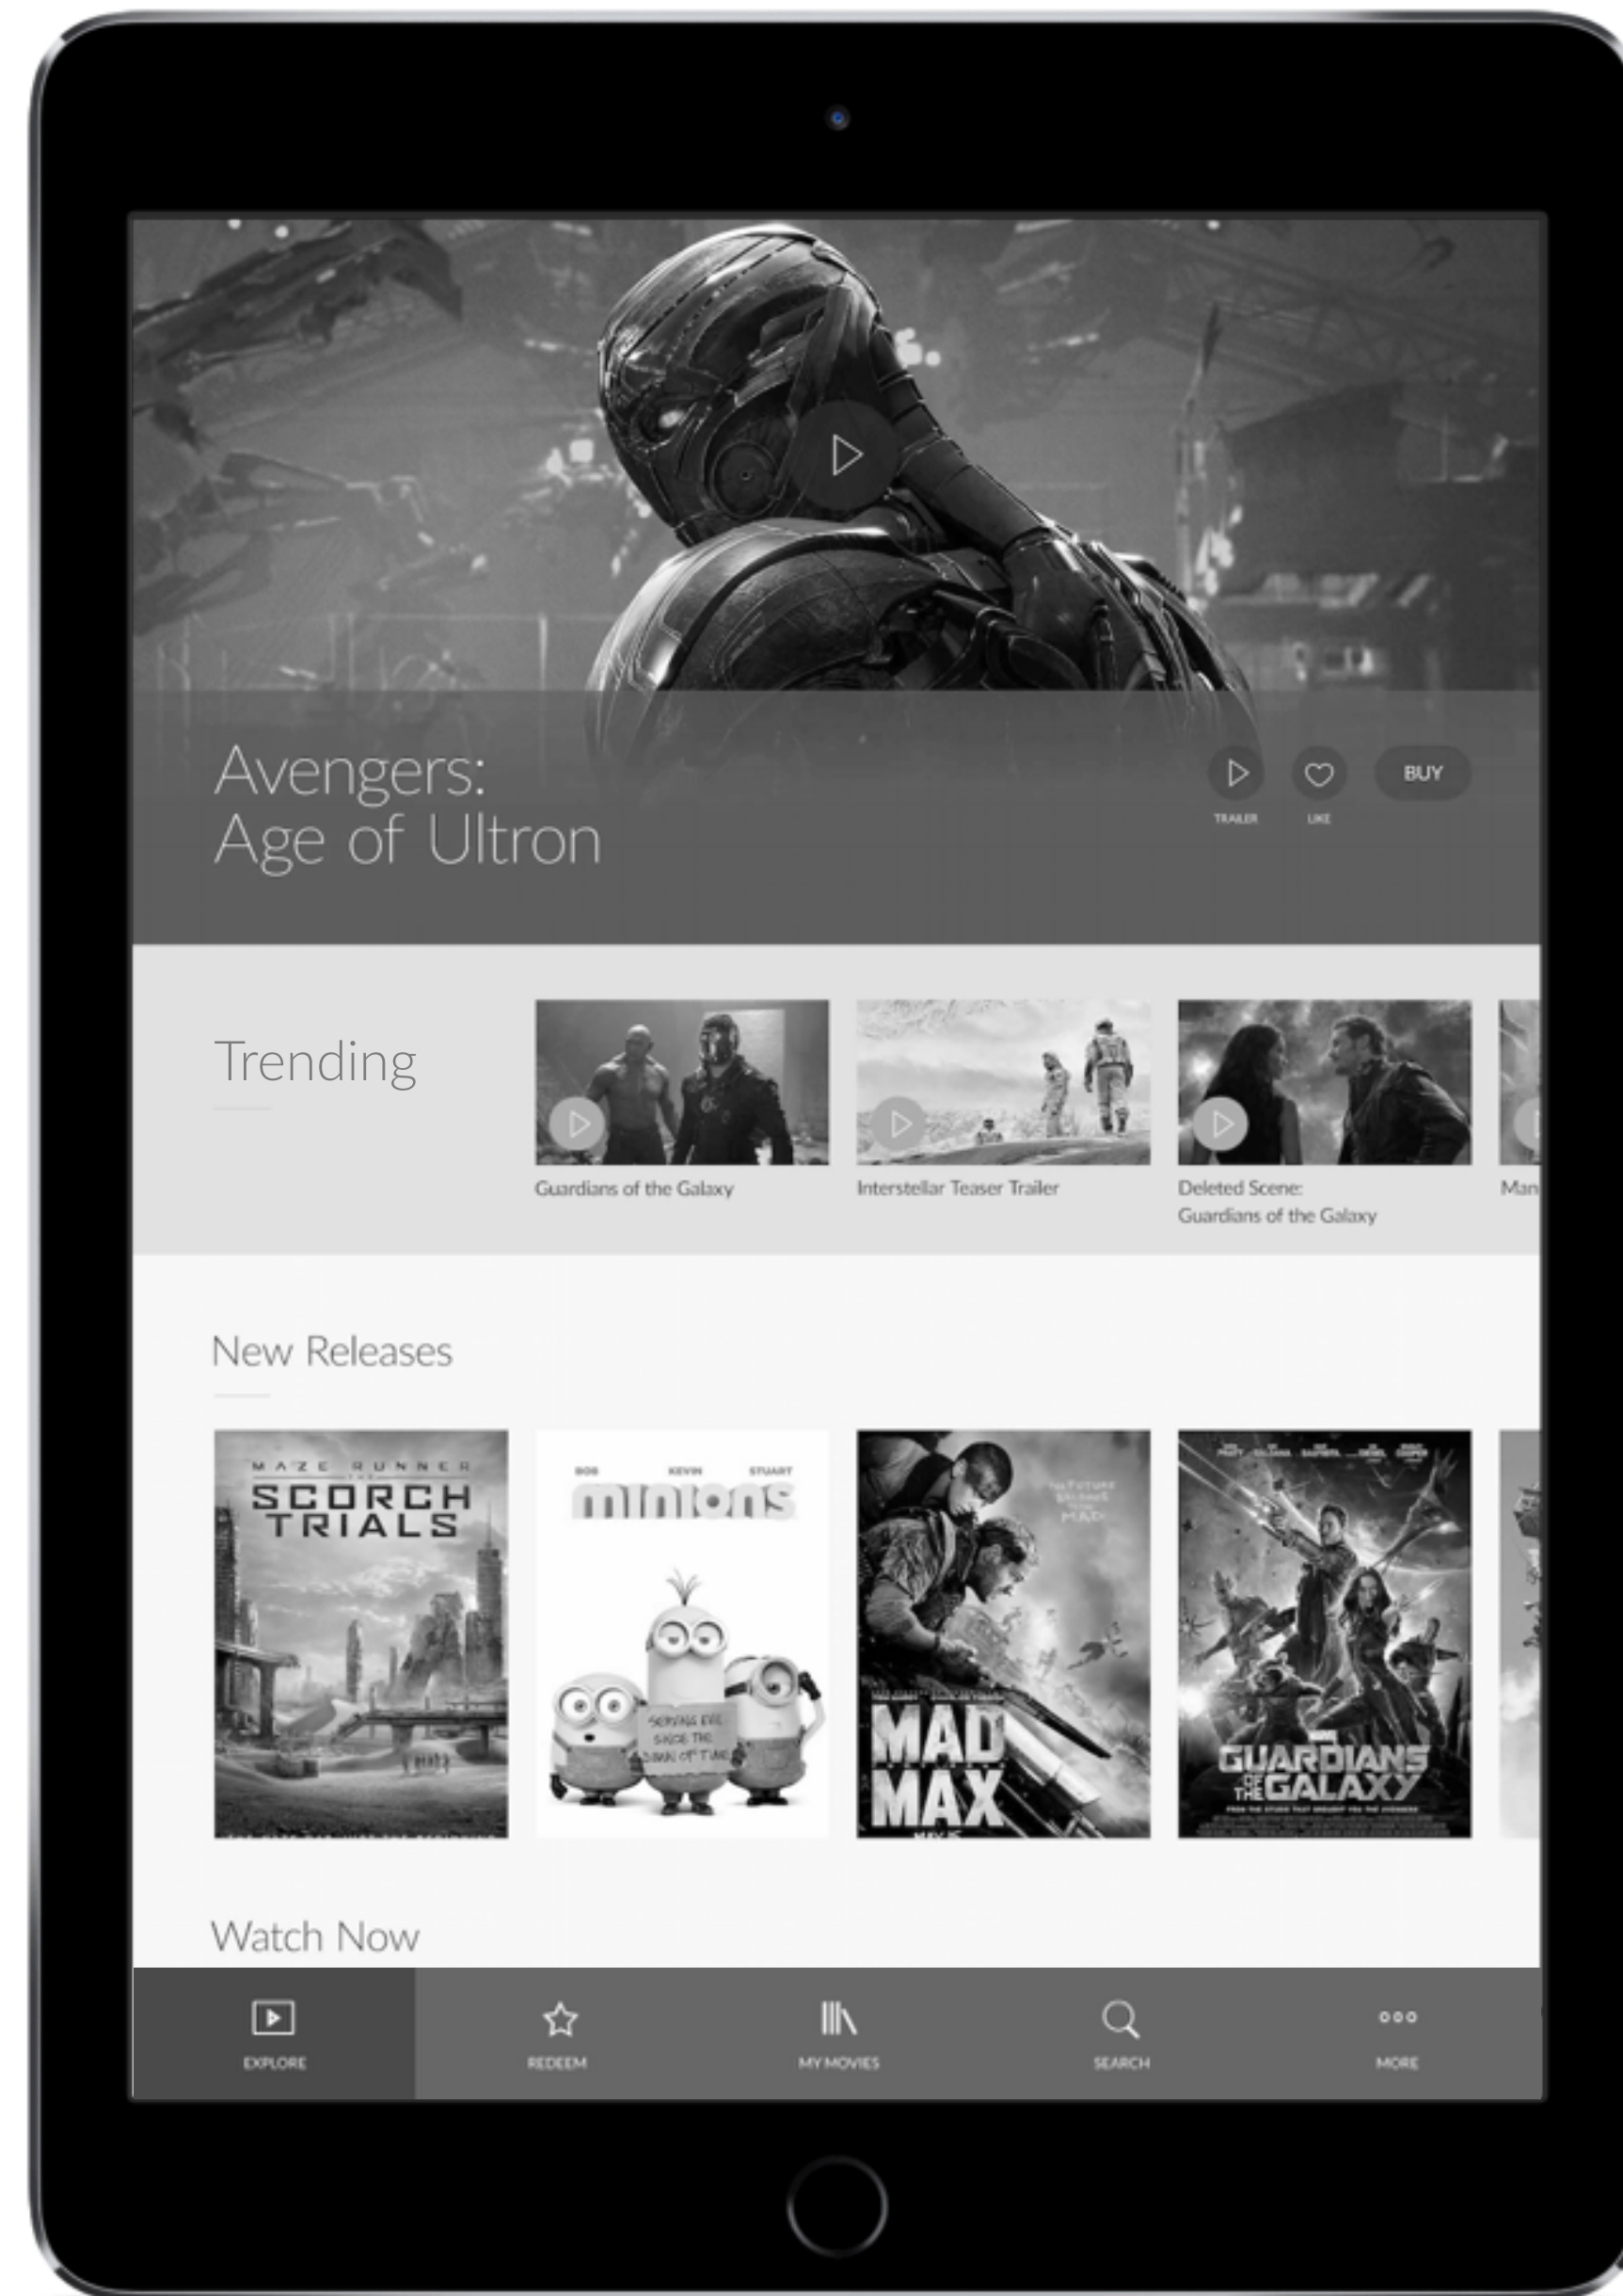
Avengers:
Age of Ultron

TRAILER

LIKE

BUY

Trending

Guardians of the Galaxy

Interstellar Teaser Trailer

Deleted Scene:
Guardians of the Galaxy

Man

New Releases

MAZE RUNNER THE SCORCH TRIALS

BOB KEVIN STUART

minions

SERVING EVIL SINCE THE DAWN OF TIME

MAD MAX

GUARDIANS OF THE GALAXY

Watch Now

EXPLORE

REDEEM

MY MOVIES

SEARCH

MORE